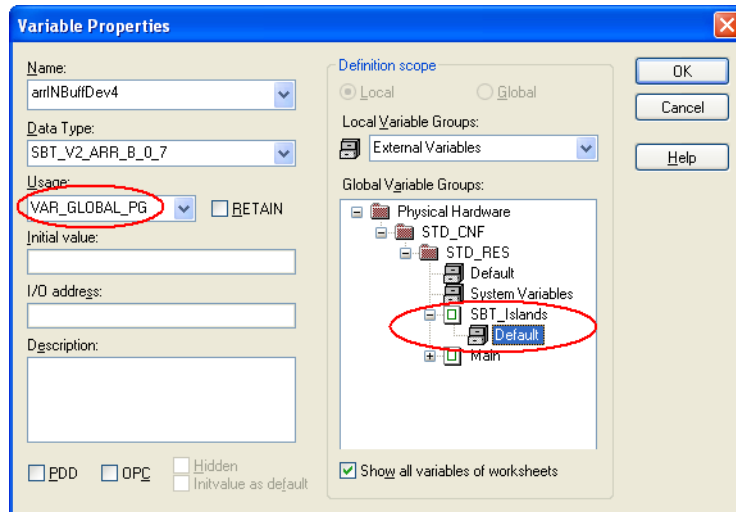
Variable Properties

Name:
arrINBuffDev4

Data Type:
SBT_V2_ARR_B_0_7

Usage:
VAR_GLOBAL_PG

RETAIN

Initial value:

I/O address:

Description:

PDD
OPC
Hidden
Initvalue as default

Definition scope
Local
Global

Local Variable Groups:
External Variables

Global Variable Groups:
Physical Hardware
STD_CNF
STD_RES
Default
System Variables
SBT_Islands
Default
Main

Show all variables of worksheets

OK
Cancel
Help